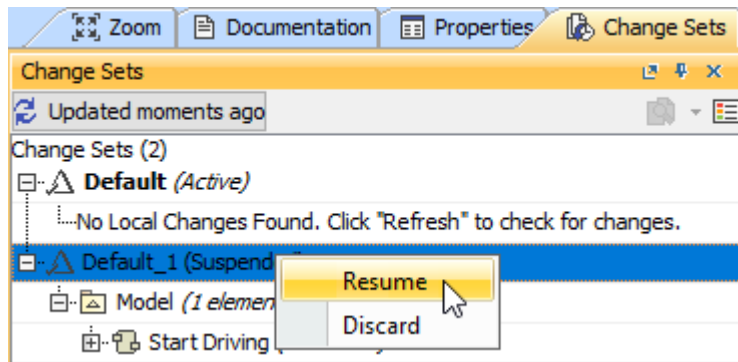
Zoom | Documentation | Properties | Change Sets

Change Sets

Updated moments ago

Change Sets (2)

Default (Active)

No Local Changes Found. Click "Refresh" to check for changes.

Default_1 (Suspend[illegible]

Model (1 elemen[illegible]

Start Driving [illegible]

Resume

Discard